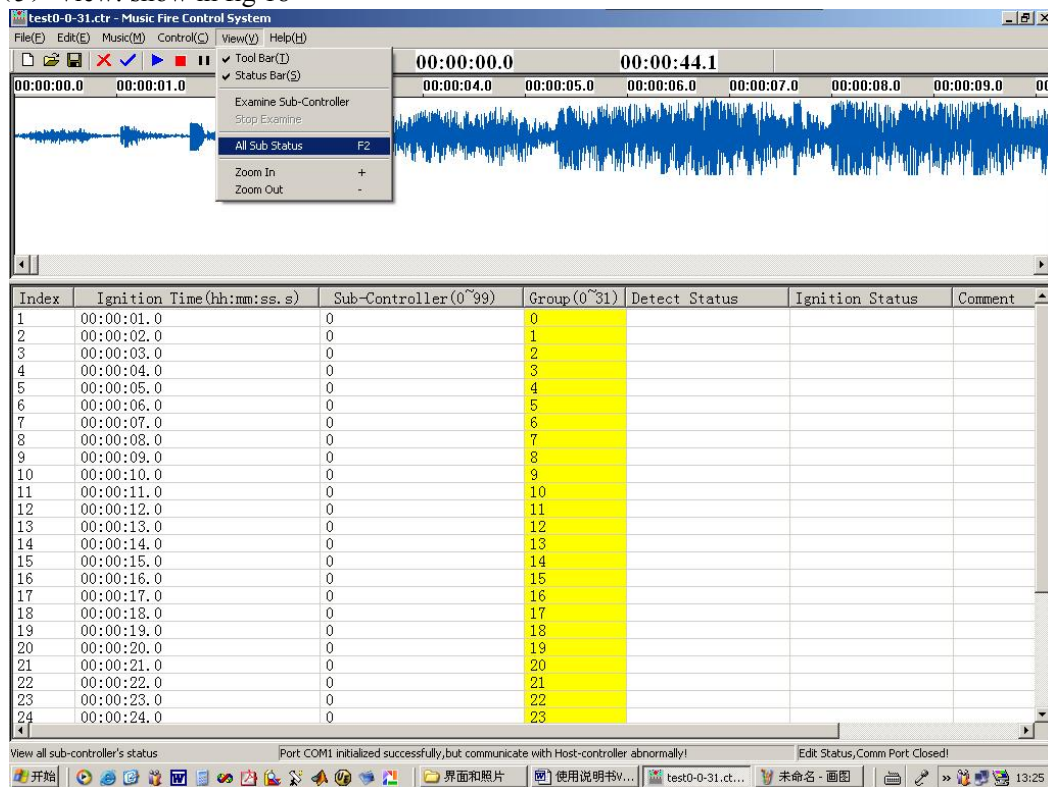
test0-0-31.ctr - Music Fire Control System

File(F) Edit(E) Music(M) Control(C) View(V) Help(H)

✔ Tool Bar(T)
✔ Status Bar(S)
Examine Sub-Controller
Stop Examine
All Sub Status F2
Zoom In +
Zoom Out -

00:00:00.0 00:00:44.1

00:00:00.0 00:00:01.0 00:00:04.0 00:00:05.0 00:00:06.0 00:00:07.0 00:00:08.0 00:00:09.0

| Index | Ignition Time(hh:mm:ss.s) | Sub-Controller(0~99) | Group(0~31) | Detect Status | Ignition Status | Comment |
|---|---|---|---|---|---|---|
| 1 | 00:00:01.0 | 0 | 0 | | | |
| 2 | 00:00:02.0 | 0 | 1 | | | |
| 3 | 00:00:03.0 | 0 | 2 | | | |
| 4 | 00:00:04.0 | 0 | 3 | | | |
| 5 | 00:00:05.0 | 0 | 4 | | | |
| 6 | 00:00:06.0 | 0 | 5 | | | |
| 7 | 00:00:07.0 | 0 | 6 | | | |
| 8 | 00:00:08.0 | 0 | 7 | | | |
| 9 | 00:00:09.0 | 0 | 8 | | | |
| 10 | 00:00:10.0 | 0 | 9 | | | |
| 11 | 00:00:11.0 | 0 | 10 | | | |
| 12 | 00:00:12.0 | 0 | 11 | | | |
| 13 | 00:00:13.0 | 0 | 12 | | | |
| 14 | 00:00:14.0 | 0 | 13 | | | |
| 15 | 00:00:15.0 | 0 | 14 | | | |
| 16 | 00:00:16.0 | 0 | 15 | | | |
| 17 | 00:00:17.0 | 0 | 16 | | | |
| 18 | 00:00:18.0 | 0 | 17 | | | |
| 19 | 00:00:19.0 | 0 | 18 | | | |
| 20 | 00:00:20.0 | 0 | 19 | | | |
| 21 | 00:00:21.0 | 0 | 20 | | | |
| 22 | 00:00:22.0 | 0 | 21 | | | |
| 23 | 00:00:23.0 | 0 | 22 | | | |
| 24 | 00:00:24.0 | 0 | 23 | | | |

View all sub-controller's status | Port COM1 initialized successfully,but communicate with Host-controller abnormally! | Edit Status,Comm Port Closed!

开始 | 界面和照片 | 使用说明书V... | test0-0-31.ct... | 未命名 - 画图 | 13:25